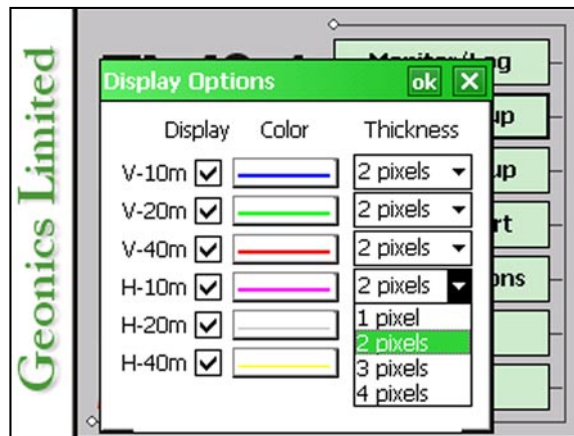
Geonics Limited

Display Options ok ✕

| Display | Color | Thickness |
|---|---|---|
| V-10m ☑ | | 2 pixels |
| V-20m ☑ | | 2 pixels |
| V-40m ☑ | | 2 pixels |
| H-10m ☑ | | 2 pixels |
| H-20m ☑ | | |
| H-40m ☑ | | |

1 pixel
2 pixels
3 pixels
4 pixels

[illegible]g
up
up
rt
ons